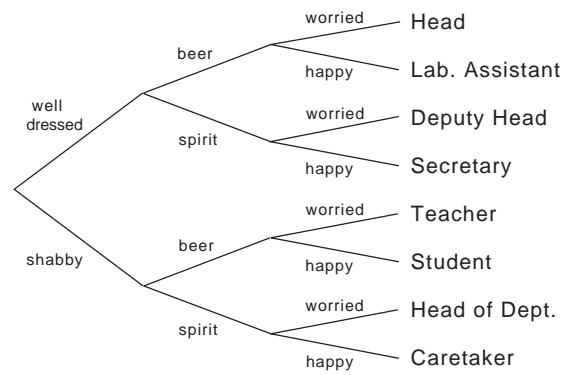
well dressed

beer

worried

Head

happy

Lab. Assistant

spirit

worried

Deputy Head

happy

Secretary

shabby

beer

worried

Teacher

happy

Student

spirit

worried

Head of Dept.

happy

Caretaker